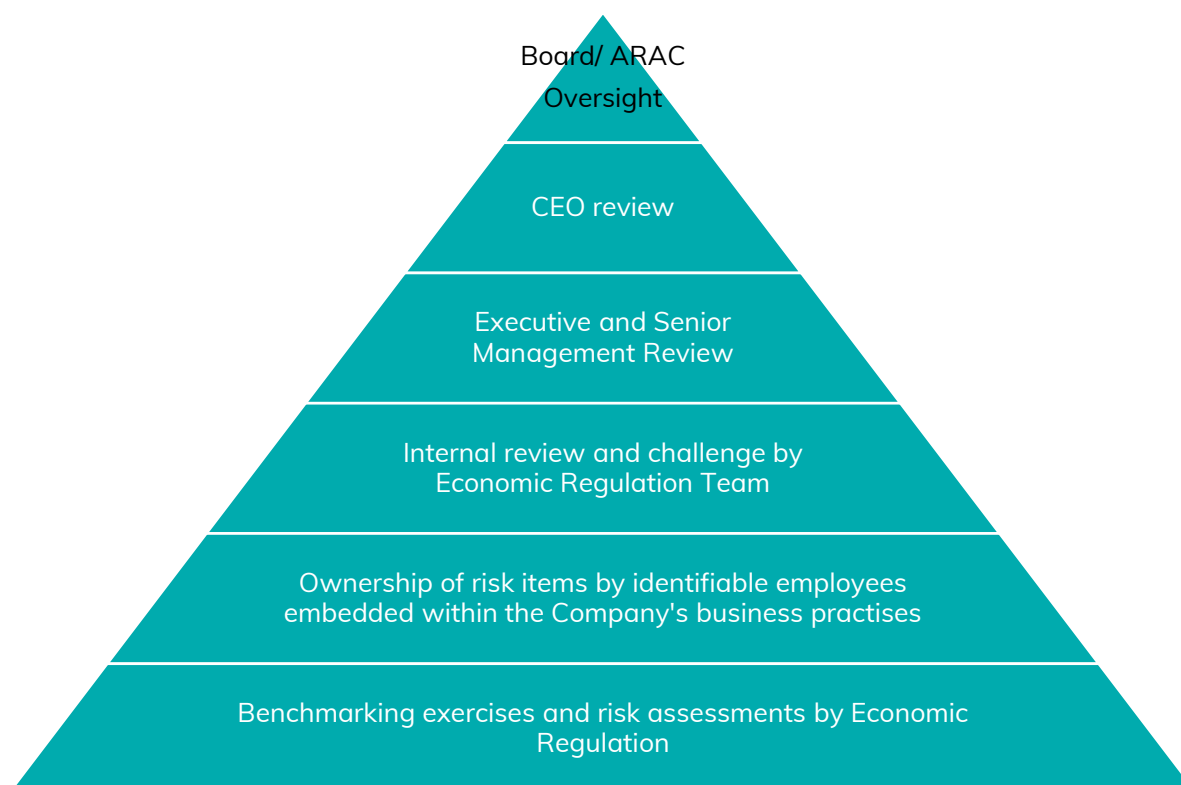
Board/ ARAC Oversight

CEO review

Executive and Senior Management Review

Internal review and challenge by Economic Regulation Team

Ownership of risk items by identifiable employees embedded within the Company's business practises

Benchmarking exercises and risk assessments by Economic Regulation